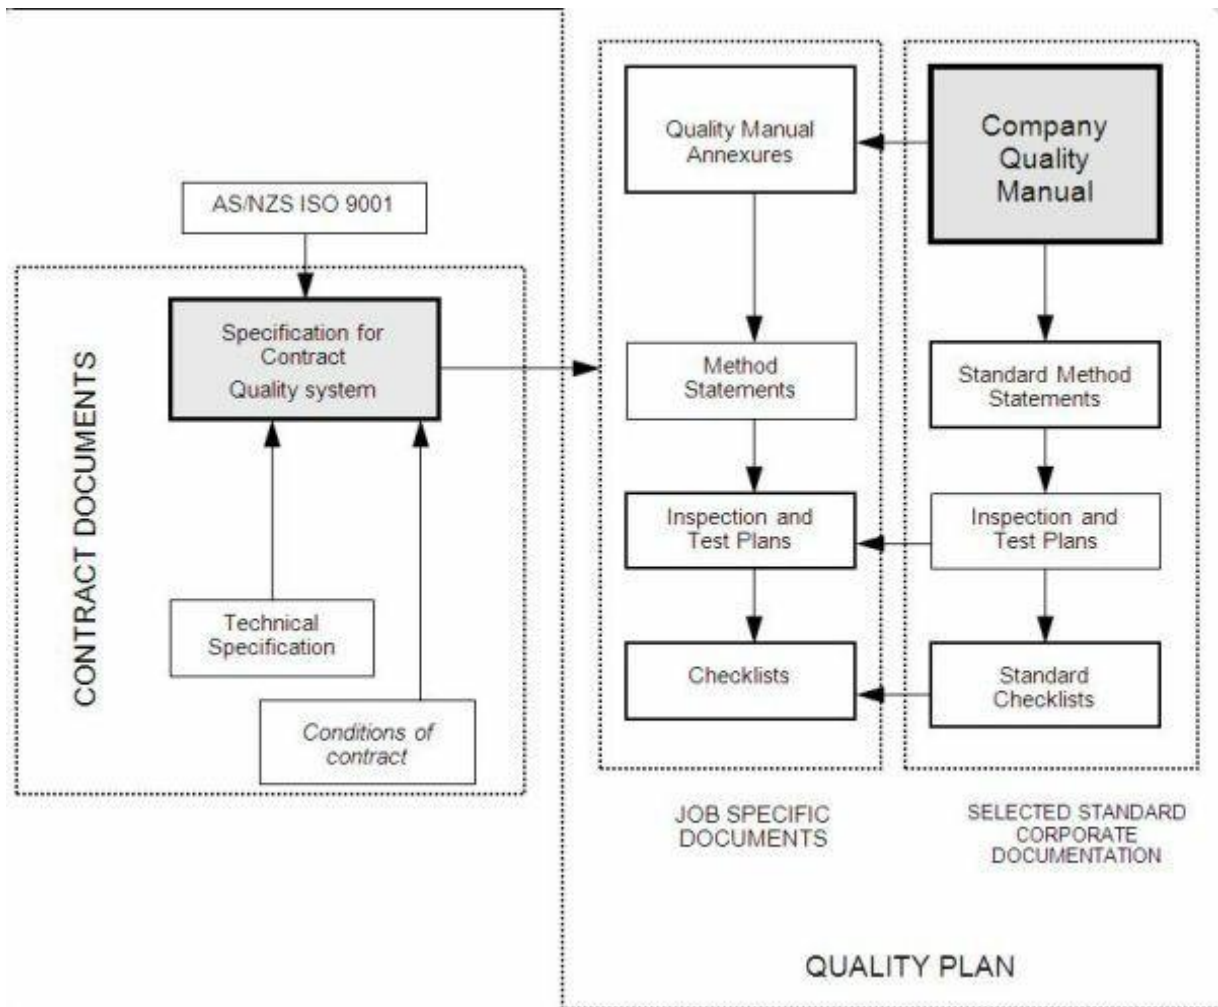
AS/NZS ISO 9001

CONTRACT DOCUMENTS

Specification for Contract Quality system

Technical Specification

Conditions of contract

Quality Manual Annexures

Method Statements

Inspection and Test Plans

Checklists

JOB SPECIFIC DOCUMENTS

Company Quality Manual

Standard Method Statements

Inspection and Test Plans

Standard Checklists

SELECTED STANDARD CORPORATE DOCUMENTATION

QUALITY PLAN